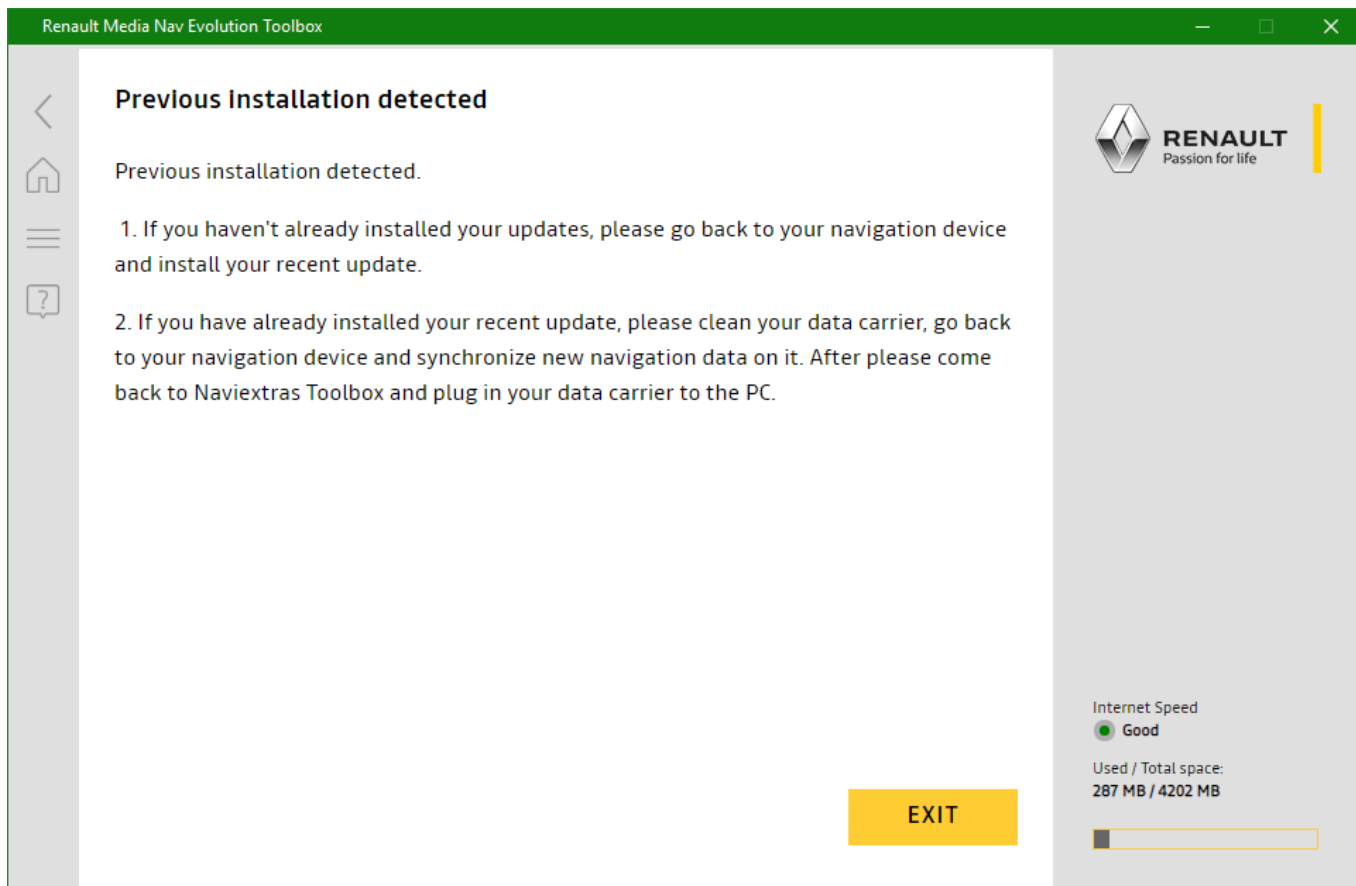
Renault Media Nav Evolution Toolbox

Previous installation detected

Previous installation detected.

1. If you haven't already installed your updates, please go back to your navigation device and install your recent update.

2. If you have already installed your recent update, please clean your data carrier, go back to your navigation device and synchronize new navigation data on it. After please come back to Naviextras Toolbox and plug in your data carrier to the PC.

EXIT

RENAULT
Passion for life

Internet Speed
Good

Used / Total space:
287 MB / 4202 MB